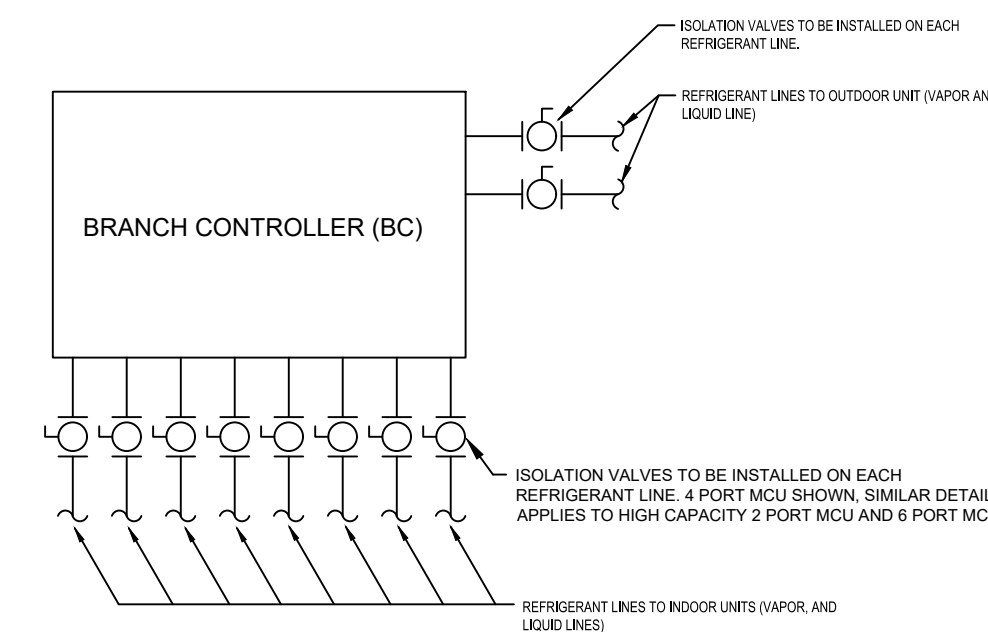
ISOLATION VALVES TO BE INSTALLED ON EACH REFRIGERANT LINE.

REFRIGERANT LINES TO OUTDOOR UNIT (VAPOR AN LIQUID LINE)

BRANCH CONTROLLER (BC)

ISOLATION VALVES TO BE INSTALLED ON EACH REFRIGERANT LINE. 4 PORT MCU SHOWN, SIMILAR DETAIL APPLIES TO HIGH CAPACITY 2 PORT MCU AND 6 PORT MC

REFRIGERANT LINES TO INDOOR UNITS (VAPOR, AND LIQUID LINES)